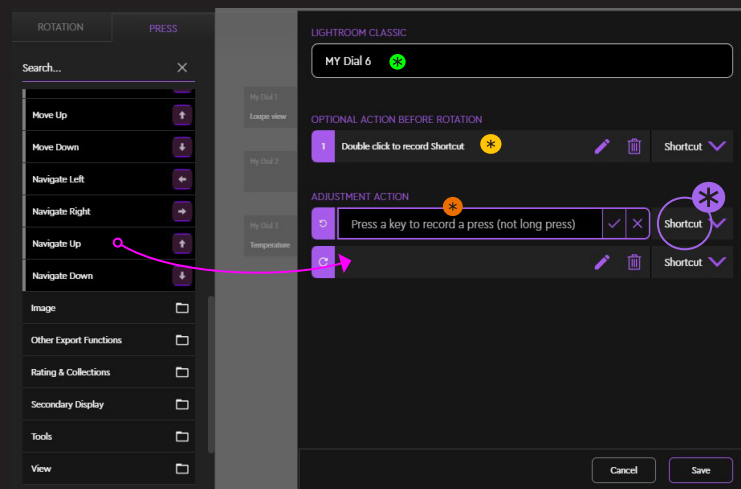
ROTATION
PRESS
Search...
Move Up
Move Down
Navigate Left
Navigate Right
Navigate Up
Navigate Down
Image
Other Export Functions
Rating & Collections
Secondary Display
Tools
View

My Dial 1
Loupe view
My Dial 2
My Dial 3
Temperature

LIGHTROOM CLASSIC
MY Dial 6
OPTIONAL ACTION BEFORE ROTATION
1
Double click to record Shortcut
Shortcut
ADJUSTMENT ACTION
Press a key to record a press (not long press)
Shortcut
Shortcut
Cancel
Save